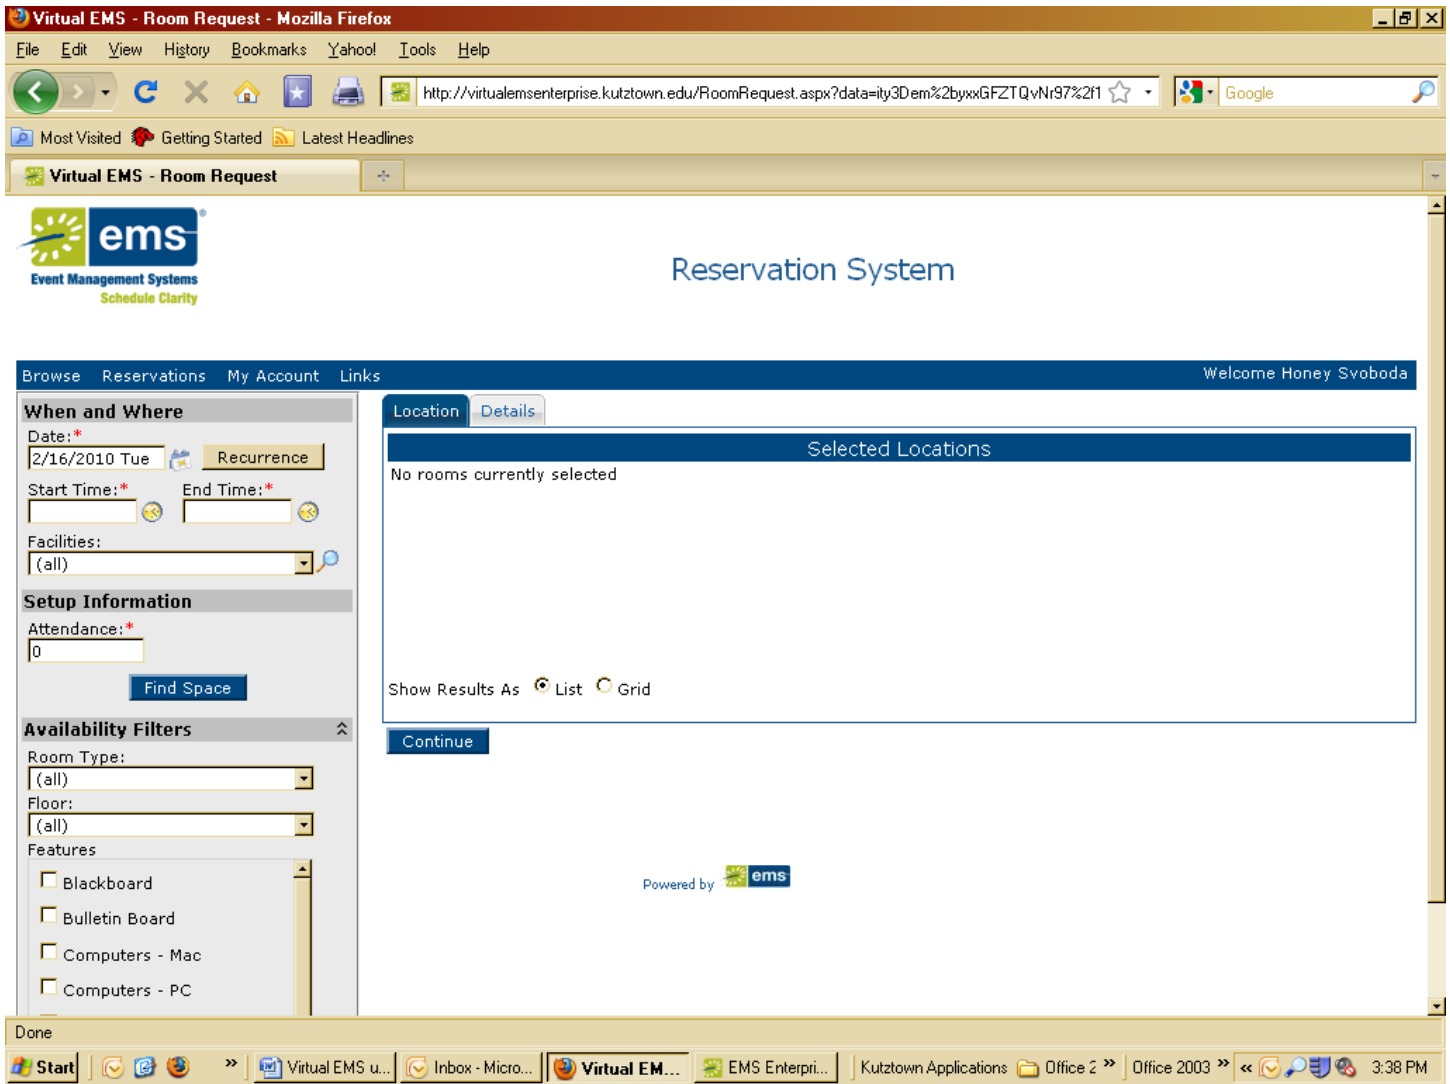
Virtual EMS - Room Request - Mozilla Firefox

File Edit View History Bookmarks Yahoo! Tools Help

http://virtualemsenterprise.kutztown.edu/RoomRequest.aspx?data=ity3Dem%2byxxGFZTQvNr97%2f1

Google

Most Visited Getting Started Latest Headlines

Virtual EMS - Room Request

ems
Event Management Systems
Schedule Clarity

Reservation System

Browse Reservations My Account Links

Welcome Honey Svoboda

When and Where

Date:*
2/16/2010 Tue
Recurrence

Start Time:* End Time:*

Facilities:
(all)

Setup Information

Attendance:*
0

Find Space

Availability Filters

Room Type:
(all)
Floor:
(all)
Features

Blackboard
Bulletin Board
Computers - Mac
Computers - PC

Location Details

Selected Locations

No rooms currently selected

Show Results As List Grid

Continue

Powered by ems

Done

Start Virtual EMS u... Inbox - Micro... Virtual EM... EMS Enterpri... Kutztown Applications Office 2 Office 2003 3:38 PM